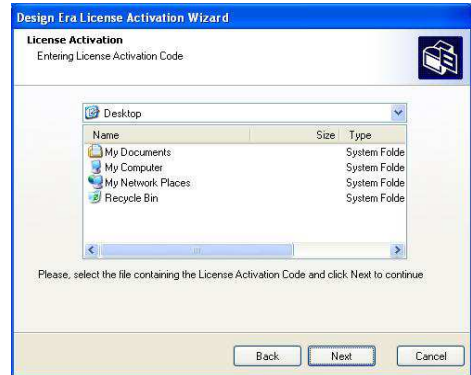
Design Era License Activation Wizard

License Activation
Entering License Activation Code

Desktop

| Name | Size | Type |
|---|---|---|
| My Documents | | System Folde |
| My Computer | | System Folde |
| My Network Places | | System Folde |
| Recycle Bin | | System Folde |

Please, select the file containing the License Activation Code and click Next to continue

Back Next Cancel